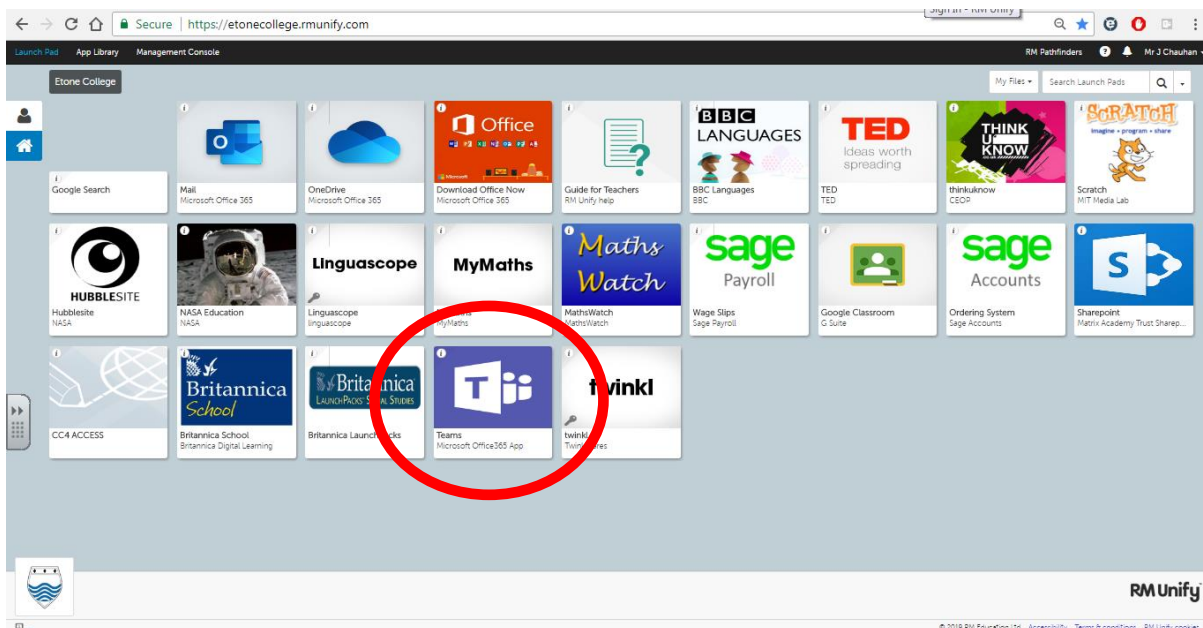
Secure | https://etonecollege.rmunify.com

Sign in - RM Unify

Launch Pad App Library Management Console

RM Pathfinders Mr J Chauhan

Etone College

My Files Search Launch Pads

Google Search

Mail
Microsoft Office 365

OneDrive
Microsoft Office 365

Office
Download Office Now
Microsoft Office 365

Guide for Teachers
RM Unify help

BBC LANGUAGES
BBC Languages
BBC

TED Ideas worth spreading
TED
TED

THINK U KNOW
thinkuknow
CEOP

SCRATCH imagine • program • share
Scratch
MIT Media Lab

HUBBLESITE
Hubblesite
NASA

NASA Education
NASA

Linguascope
Linguascope
linguascope

MyMaths
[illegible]
MyMaths

Maths Watch
MathsWatch
MathsWatch

sage Payroll
Wage Slips
Sage Payroll

Google Classroom
G Suite

sage Accounts
Ordering System
Sage Accounts

Sharepoint
Matrix Academy Trust Sharep...

CC4 ACCESS

Britannica School
Britannica School
Britannica Digital Learning

Britannica LaunchPacks Social Studies
Britannica Launch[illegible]cks

Teams
Microsoft Office365 App

twinkl
twinkl
Twin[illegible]res

RM Unify

© 2019 RM Education Ltd. Accessibility Terms & conditions RM Unify cookies